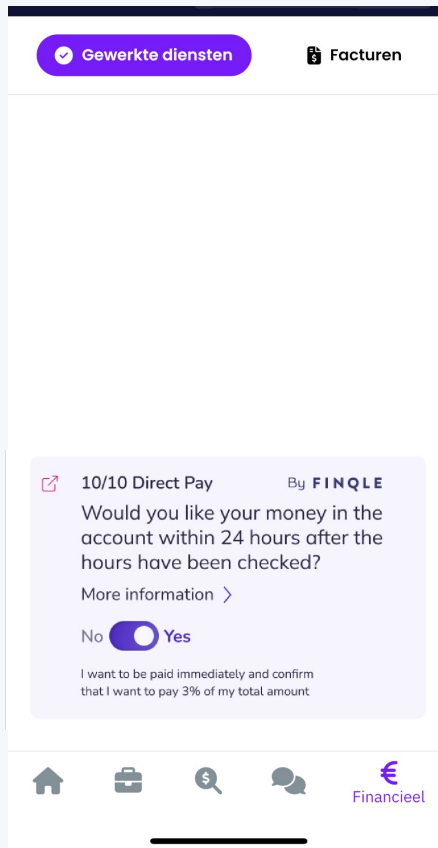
Gewerkte diensten

Facturen

10/10 Direct Pay

By FINQLE

Would you like your money in the account within 24 hours after the hours have been checked?

More information >

No Yes

I want to be paid immediately and confirm that I want to pay 3% of my total amount

Financieel